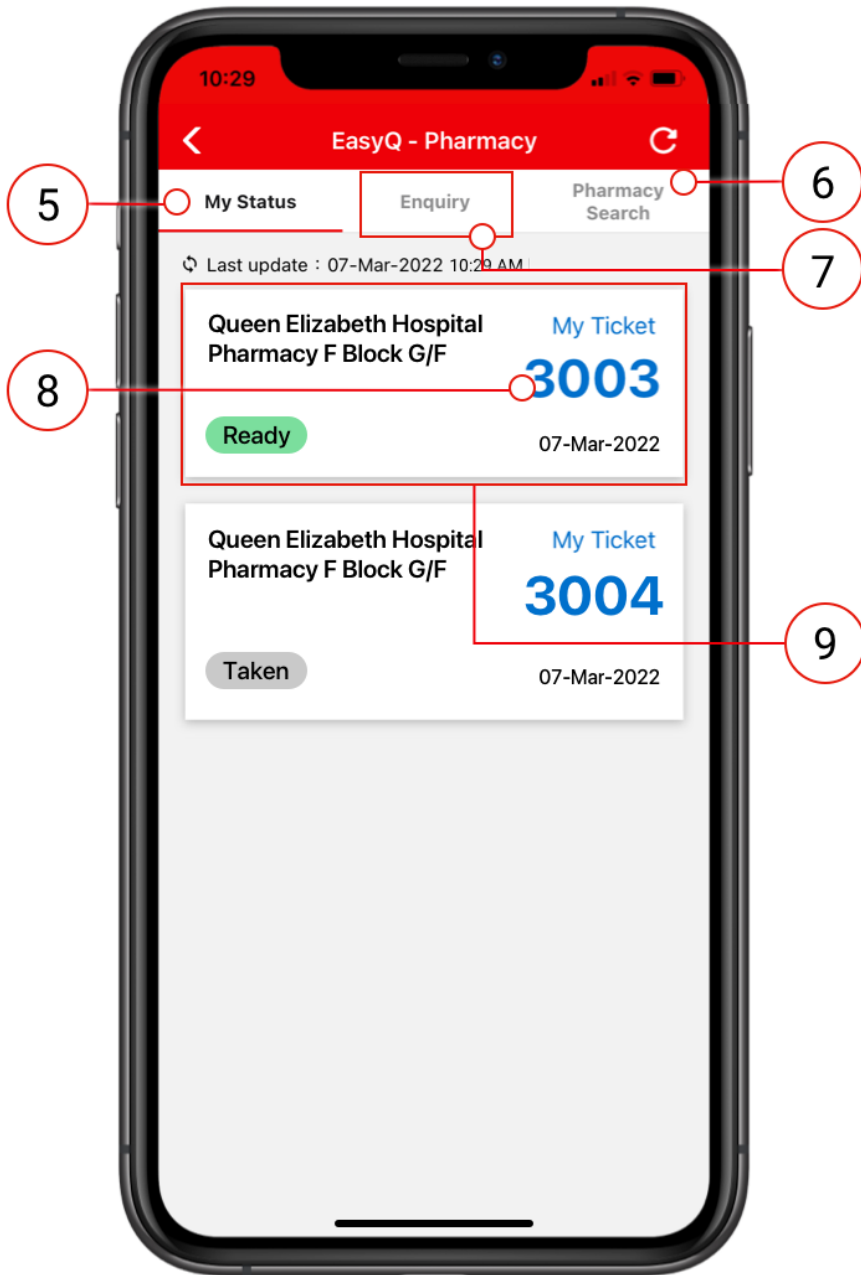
10:29

EasyQ - Pharmacy

5

My Status

Enquiry

Pharmacy Search

6

Last update：07-Mar-2022 10:29 AM

7

Queen Elizabeth Hospital Pharmacy F Block G/F

My Ticket

8

3003

Ready

07-Mar-2022

Queen Elizabeth Hospital Pharmacy F Block G/F

My Ticket

3004

9

Taken

07-Mar-2022